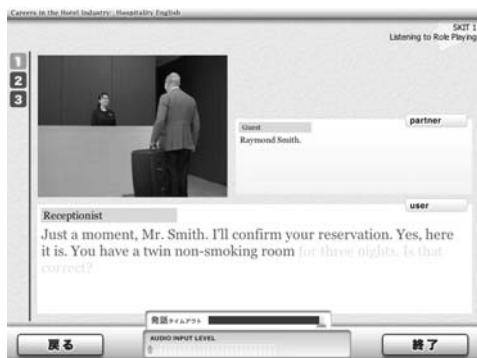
Careers in the Hotel Industry: Hospitality English

SKIT 1
Listening to Role Playing

1
2
3

partner
Guest
Raymond Smith.

user
Receptionist
Just a moment, Mr. Smith. I'll confirm your reservation. Yes, here it is. You have a twin non-smoking room for three nights. Is that correct?

発話タイムアウト
AUDIO INPUT LEVEL

戻る
終了